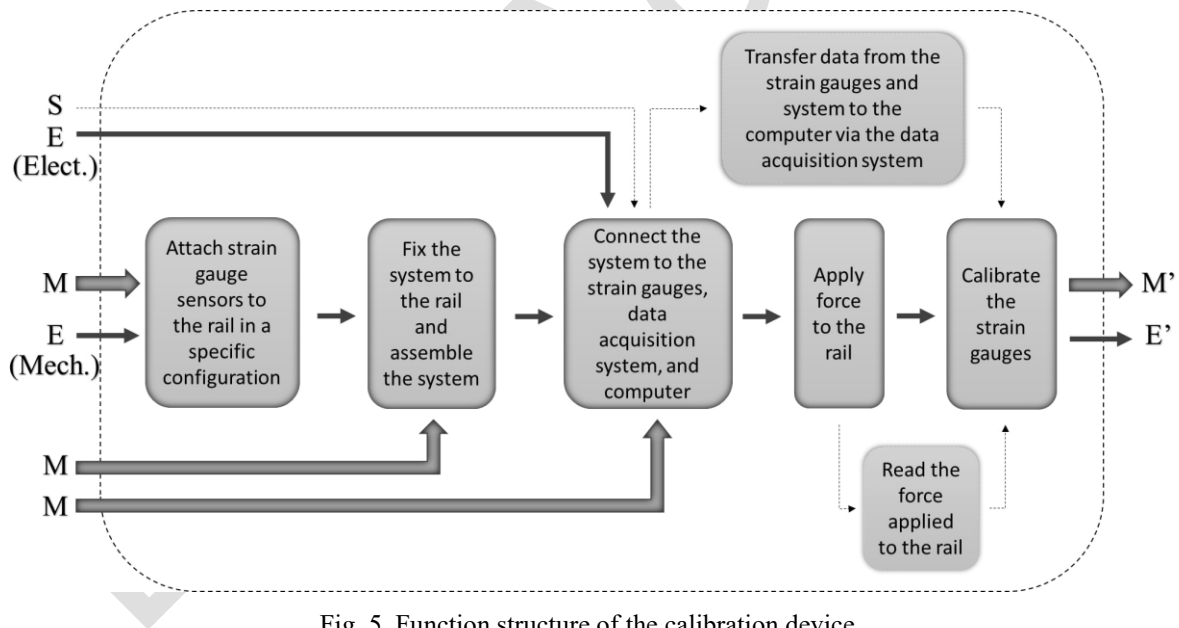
S
E
(Elect.)

Transfer data from the strain gauges and system to the computer via the data acquisition system

M
E
(Mech.)

Attach strain gauge sensors to the rail in a specific configuration

Fix the system to the rail and assemble the system

Connect the system to the strain gauges, data acquisition system, and computer

Apply force to the rail

Calibrate the strain gauges

M'
E'

M
M

Read the force applied to the rail

Fig. 5. Function structure of the calibration device